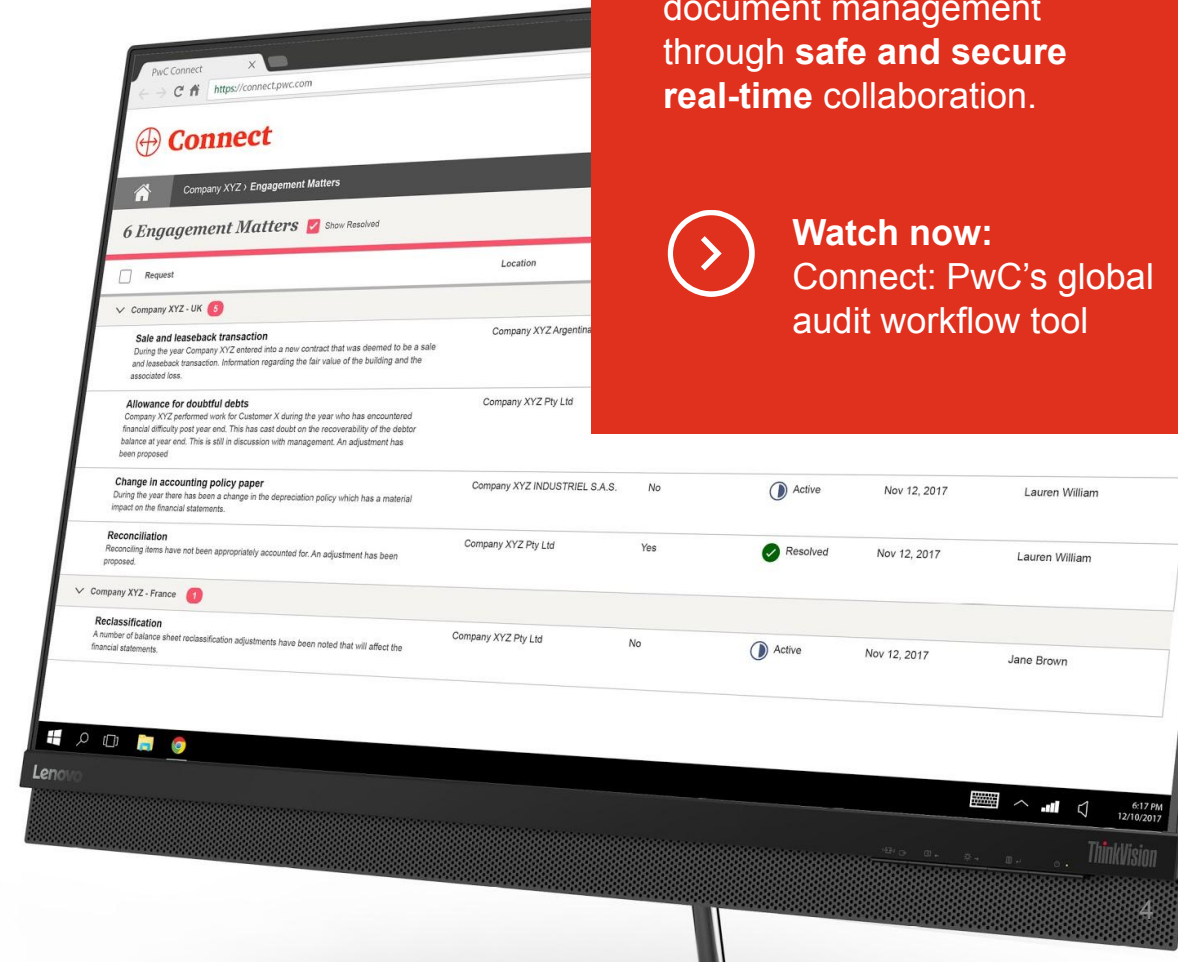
document management through **safe and secure real-time** collaboration.

**Watch now:**
Connect: PwC's global audit workflow tool

PwC Connect
https://connect.pwc.com

Connect

Company XYZ › Engagement Matters

6 Engagement Matters Show Resolved

Request | Location

Company XYZ - UK 5

Sale and leaseback transaction
During the year Company XYZ entered into a new contract that was deemed to be a sale and leaseback transaction. Information regarding the fair value of the building and the associated loss.
Company XYZ Argentina

Allowance for doubtful debts
Company XYZ performed work for Customer X during the year who has encountered financial difficulty post year end. This has cast doubt on the recoverability of the debtor balance at year end. This is still in discussion with management. An adjustment has been proposed
Company XYZ Pty Ltd

| | | | | | |
|---|---|---|---|---|---|
| Change in accounting policy paper<br>During the year there has been a change in the depreciation policy which has a material impact on the financial statements. | Company XYZ INDUSTRIEL S.A.S. | No | Active | Nov 12, 2017 | Lauren William |
| Reconciliation<br>Reconciling items have not been appropriately accounted for. An adjustment has been proposed. | Company XYZ Pty Ltd | Yes | Resolved | Nov 12, 2017 | Lauren William |

Company XYZ - France 1

| | | | | | |
|---|---|---|---|---|---|
| Reclassification<br>A number of balance sheet reclassification adjustments have been noted that will affect the financial statements. | Company XYZ Pty Ltd | No | Active | Nov 12, 2017 | Jane Brown |

Lenovo

6:17 PM
12/10/2017

ThinkVision

4